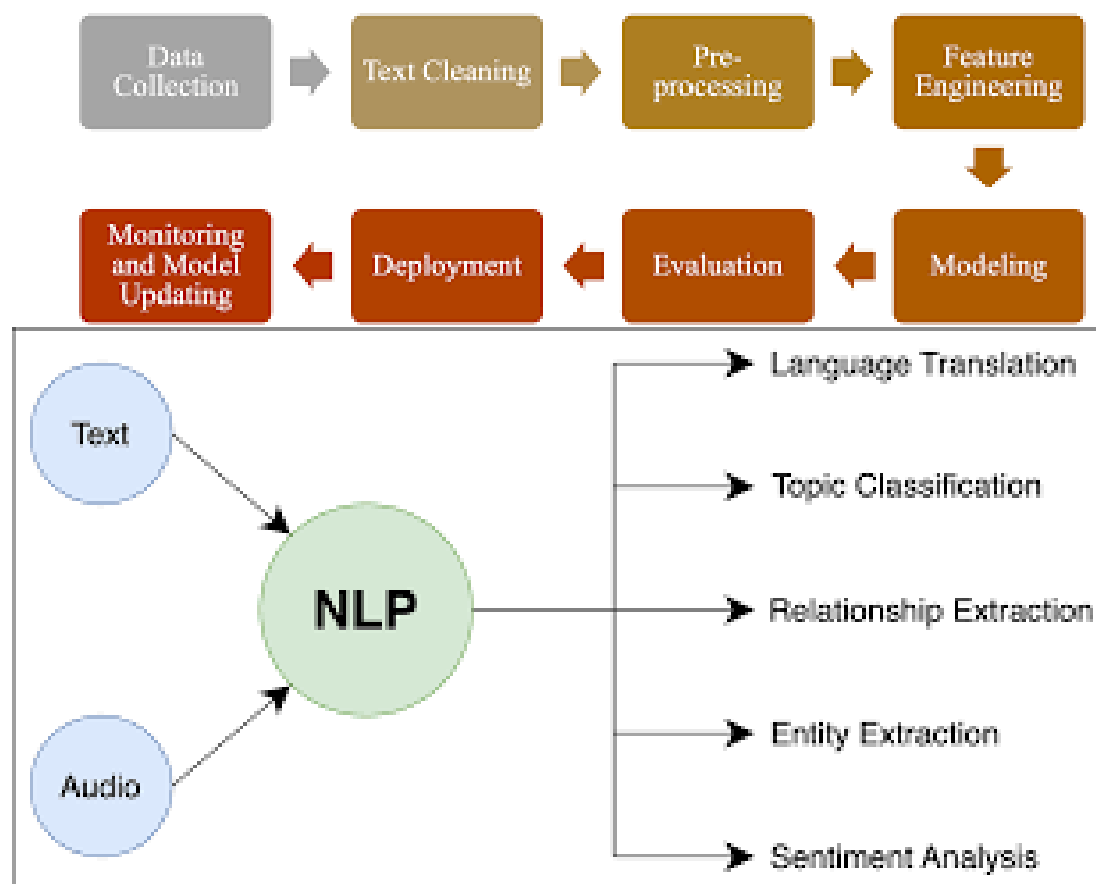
Data Collection

Text Cleaning

Pre-processing

Feature Engineering

Modeling

Evaluation

Deployment

Monitoring and Model Updating

Text

Audio

NLP

Language Translation

Topic Classification

Relationship Extraction

Entity Extraction

Sentiment Analysis